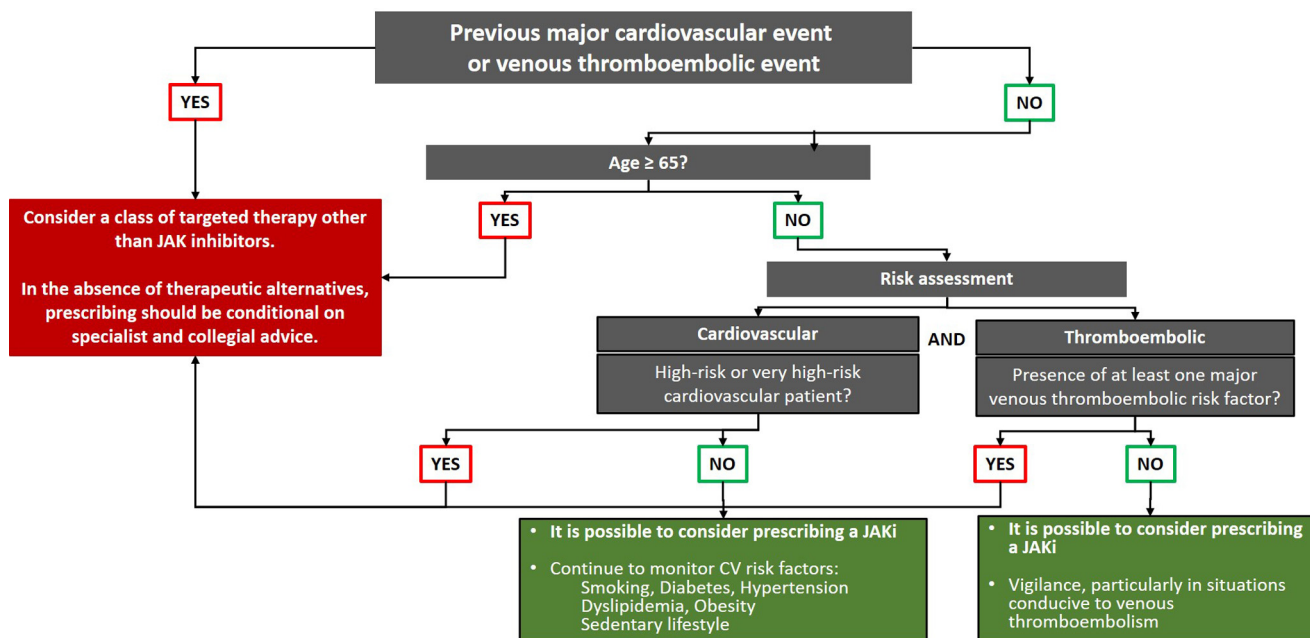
Previous major cardiovascular event or venous thromboembolic event

YES

NO

Age ≥ 65?

Consider a class of targeted therapy other than JAK inhibitors.

In the absence of therapeutic alternatives, prescribing should be conditional on specialist and collegial advice.

YES

NO

Risk assessment

Cardiovascular

AND

Thromboembolic

High-risk or very high-risk cardiovascular patient?

Presence of at least one major venous thromboembolic risk factor?

YES

NO

YES

NO

• It is possible to consider prescribing a JAKi

• Continue to monitor CV risk factors:
Smoking, Diabetes, Hypertension
Dyslipidemia, Obesity
Sedentary lifestyle

• It is possible to consider prescribing a JAKi

• Vigilance, particularly in situations conducive to venous thromboembolism